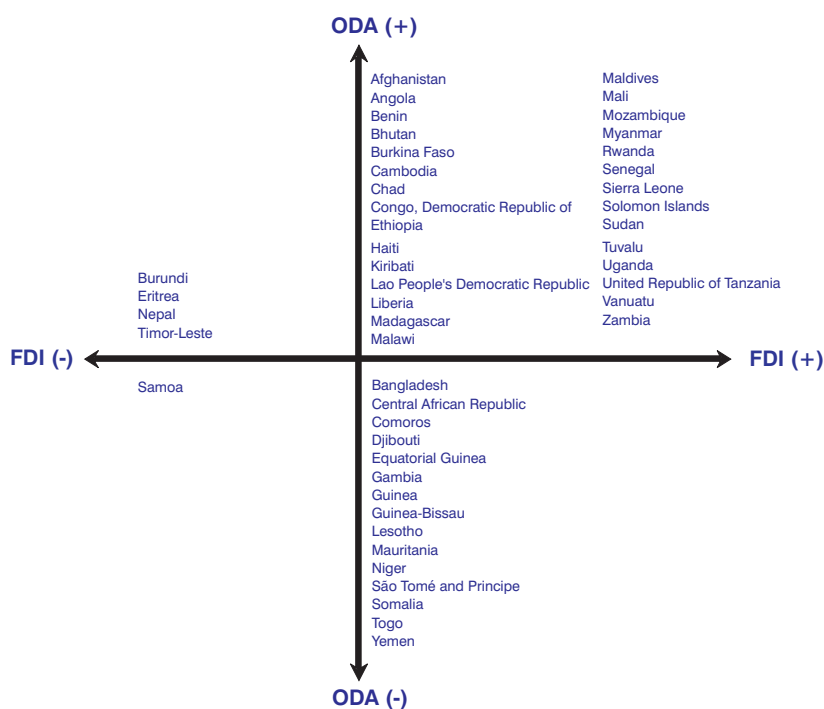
ODA (+)

Afghanistan
Angola
Benin
Bhutan
Burkina Faso
Cambodia
Chad
Congo, Democratic Republic of
Ethiopia
Haiti
Kiribati
Lao People's Democratic Republic
Liberia
Madagascar
Malawi

Maldives
Mali
Mozambique
Myanmar
Rwanda
Senegal
Sierra Leone
Solomon Islands
Sudan
Tuvalu
Uganda
United Republic of Tanzania
Vanuatu
Zambia

Burundi
Eritrea
Nepal
Timor-Leste

FDI (-)

FDI (+)

Samoa

Bangladesh
Central African Republic
Comoros
Djibouti
Equatorial Guinea
Gambia
Guinea
Guinea-Bissau
Lesotho
Mauritania
Niger
São Tomé and Principe
Somalia
Togo
Yemen

ODA (-)